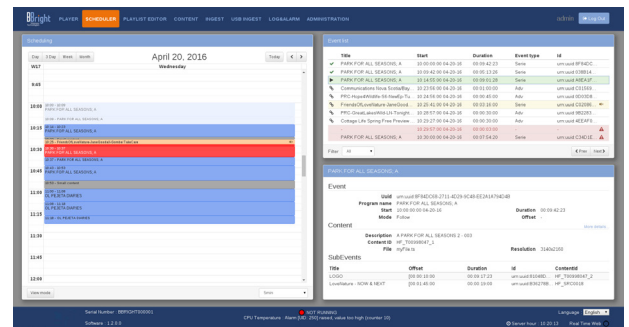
BBright PLAYER SCHEDULER PLAYLIST EDITOR CONTENT INGEST USB INGEST LOG&ALARM ADMINISTRATION

admin Log Out

Scheduling

Day 3 Day Week Month

April 20, 2016

Today < >

W17 Wednesday

9:45

10:00
PARK FOR ALL SEASONS_A

10:15
PARK FOR ALL SEASONS_A

10:30
PARK FOR ALL SEASONS_A

10:45
PARK FOR ALL SEASONS_A

11:00

11:15
PL PESTA DAPIES

11:30

11:45

12:00

View mode 5min

Event list

| | Title | Start | Duration | Event type | Id |
|---|---|---|---|---|---|
| | PARK FOR ALL SEASONS_A | 10:00:00:00 04-20-16 | 00:09:42:23 | Serie | urn:uuid:8F842C... |
| | PARK FOR ALL SEASONS_A | 10:09:42:00 04-20-16 | 00:05:13:26 | Serie | urn:uuid:038B14... |
| | PARK FOR ALL SEASONS_A | 10:14:55:00 04-20-16 | 00:09:01:28 | Serie | urn:uuid:A6EA1F... |
| | Communications Nova Scotia/Bay... | 10:23:56:00 04-20-16 | 00:01:00:00 | Adv | urn:uuid:C01593... |
| | PFC-Hope4Wildlife-30-NewEp-Tu... | 10:24:56:00 04-20-16 | 00:00:45:00 | Adv | urn:uuid:0D03E8... |
| | Friends4LoveNature-JaneGood... | 10:25:41:00 04-20-16 | 00:03:16:00 | Serie | urn:uuid:C6208... |
| | PFC-GreatLakesWild-Un-Tonight | 10:28:57:00 04-20-16 | 00:00:30:00 | Adv | urn:uuid:8622E3... |
| | Cottage Life Spring Free Preview... | 10:29:27:00 04-20-16 | 00:00:30:00 | Adv | urn:uuid:4EEAF5... |
| | | 10:29:57:00 04-20-16 | 00:00:03:00 | | |
| | PARK FOR ALL SEASONS_A | 10:30:00:00 04-20-16 | 00:07:54:20 | Serie | urn:uuid:C34D1E... |

Filter All

First Prev Next

PARK FOR ALL SEASONS_A

Event

Uuid urn:uuid:8F842C68-2711-4D29-9C49-EE2A1A79AD48
Program name PARK FOR ALL SEASONS_A
Start 10:00:00:00 04-20-16 Duration 00:09:42:23
Mode Follow Offset

Content

Description A PARK FOR ALL SEASONS 2 - 003
Content ID HF_T00088047_1
File myFile.ts Resolution 3840x2160

SubEvents

| Title | Offset | Duration | Id | ContentId |
|---|---|---|---|---|
| LOGO | [00:00:16:00 | 00:09:17:23 | urn:uuid:610480... | HF_T00088047_2 |
| LoveNature - NOW & NEXT | [00:01:45:00 | 00:00:10:00 | urn:uuid:8362768... | HF_SPC0018 |

Serial Number : BBRIGHT000001
Software : 1.2.0.0
NOT RUNNING
CPU Temperature - Alarm [MID: 250] raised, value too high (counter: 10)
Language English
Server hour : 10:20:13 Real Time Web